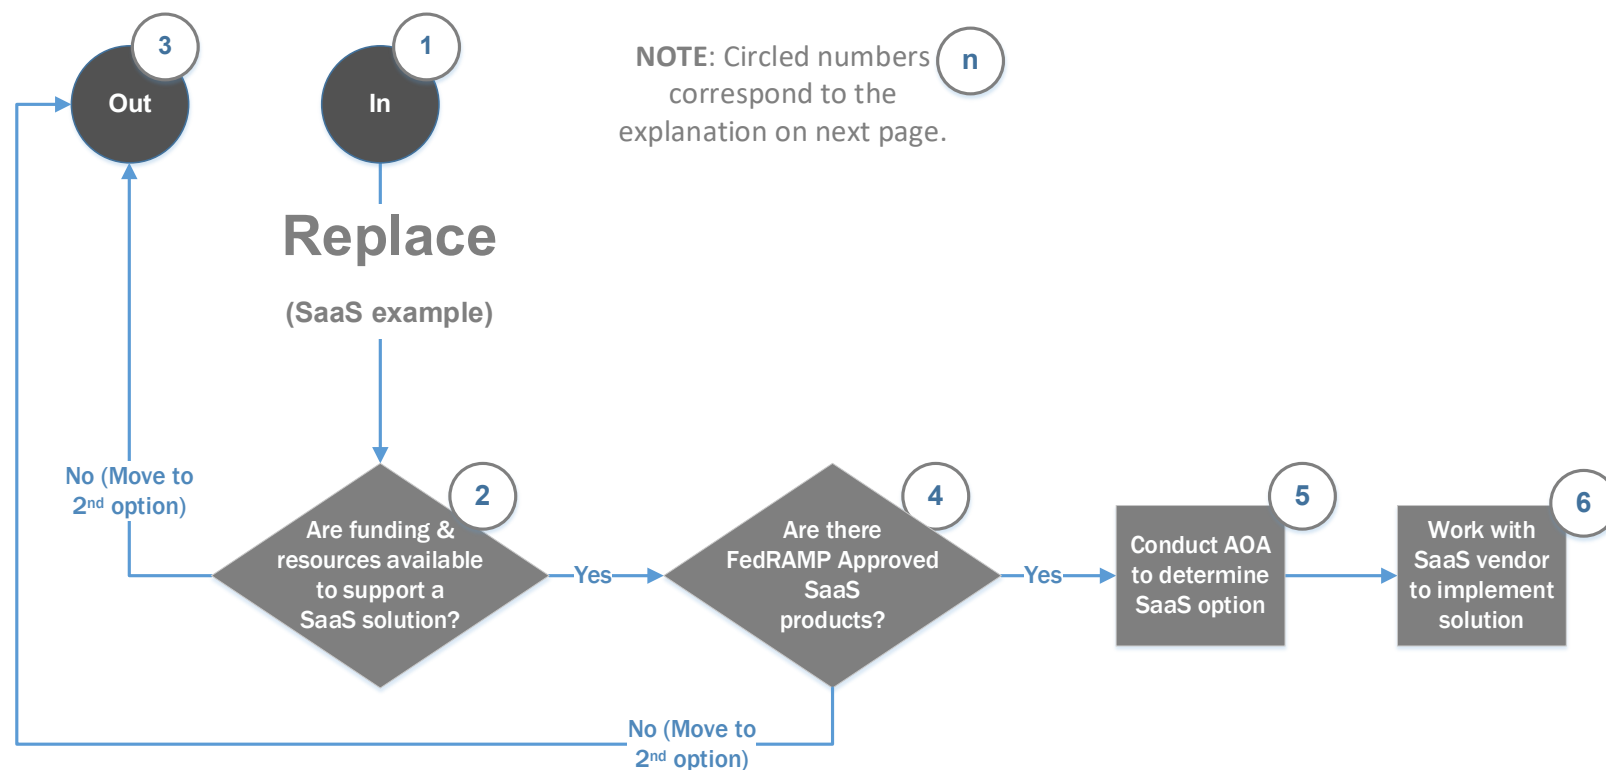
3

Out

1

In

NOTE: Circled numbers n correspond to the explanation on next page.

Replace

(SaaS example)

No (Move to 2nd option)

2

Are funding & resources available to support a SaaS solution?

Yes

4

Are there FedRAMP Approved SaaS products?

Yes

5

Conduct AOA to determine SaaS option

6

Work with SaaS vendor to implement solution

No (Move to 2nd option)